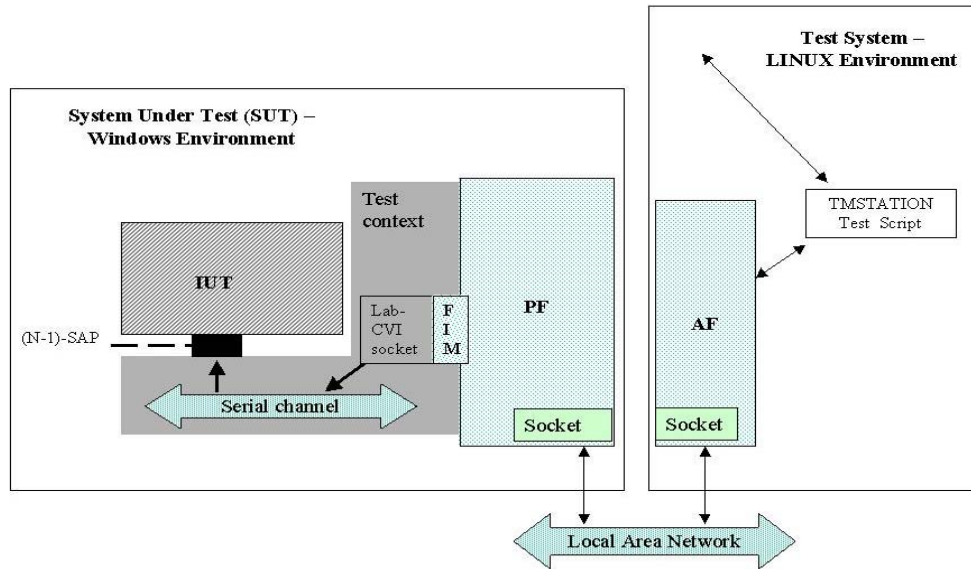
Test System – LINUX Environment

System Under Test (SUT) – Windows Environment

Test context

TMSTATION
Test Script

IUT

Lab-CVI socket

F
I
M

PF

AF

(N-1)-SAP

Serial channel

Socket

Socket

Local Area Network